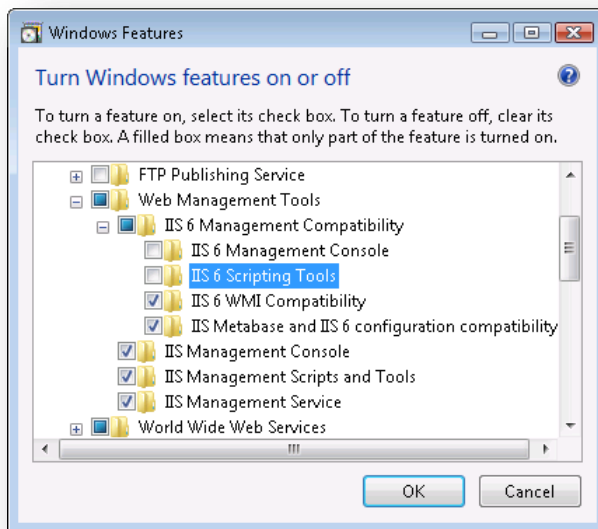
Windows Features

Turn Windows features on or off

To turn a feature on, select its check box. To turn a feature off, clear its check box. A filled box means that only part of the feature is turned on.

FTP Publishing Service
Web Management Tools
IIS 6 Management Compatibility
IIS 6 Management Console
IIS 6 Scripting Tools
IIS 6 WMI Compatibility
IIS Metabase and IIS 6 configuration compatibility
IIS Management Console
IIS Management Scripts and Tools
IIS Management Service
World Wide Web Services

OK
Cancel